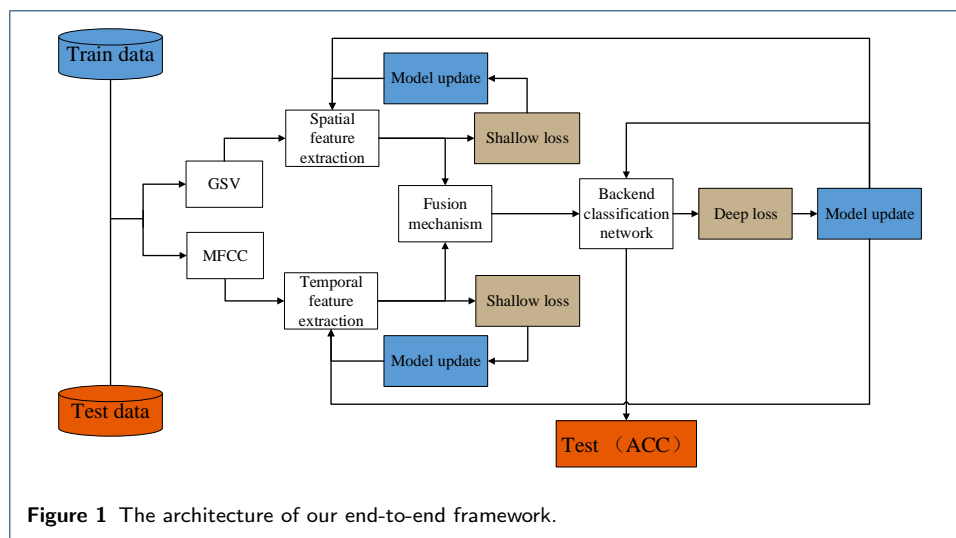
Train data

Model update

Spatial feature extraction

Shallow loss

GSV

Fusion mechanism

Backend classification network

Deep loss

Model update

MFCC

Temporal feature extraction

Shallow loss

Model update

Test data

Test （ACC）

**Figure 1** The architecture of our end-to-end framework.